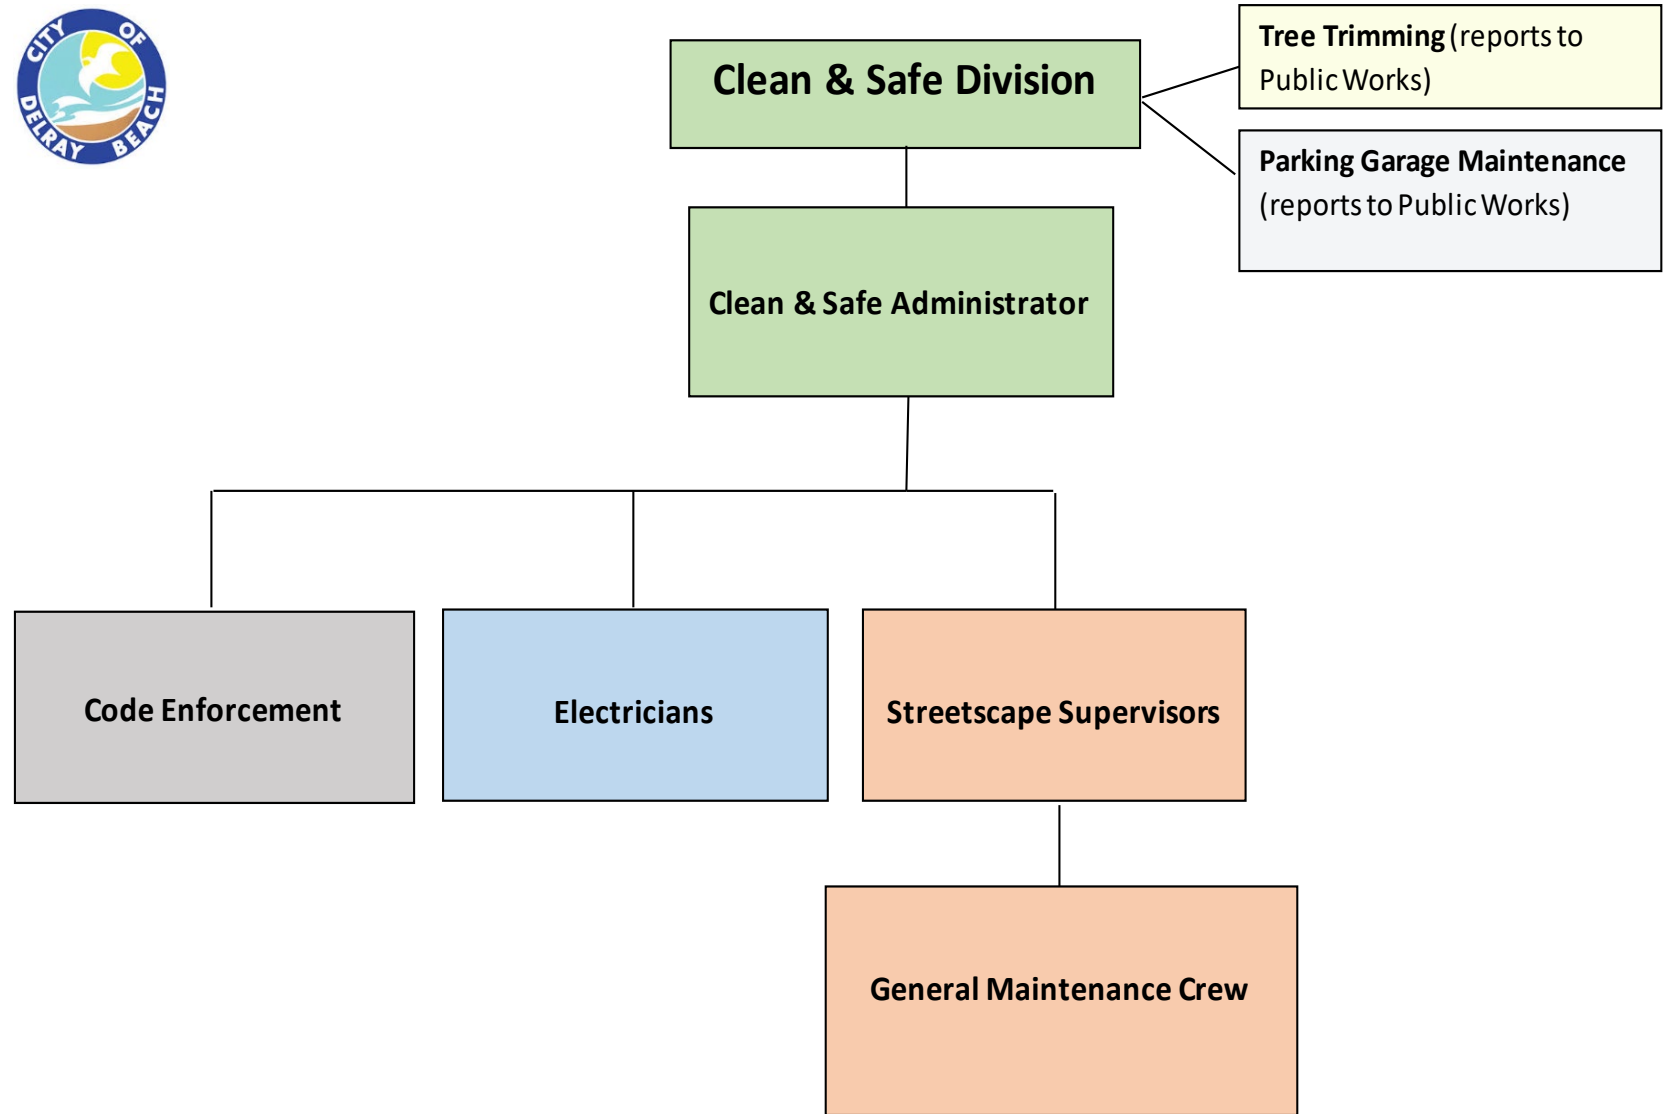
CITY OF DELRAY BEACH

Clean & Safe Division

Tree Trimming (reports to Public Works)

Parking Garage Maintenance (reports to Public Works)

Clean & Safe Administrator

Code Enforcement

Electricians

Streetscape Supervisors

General Maintenance Crew